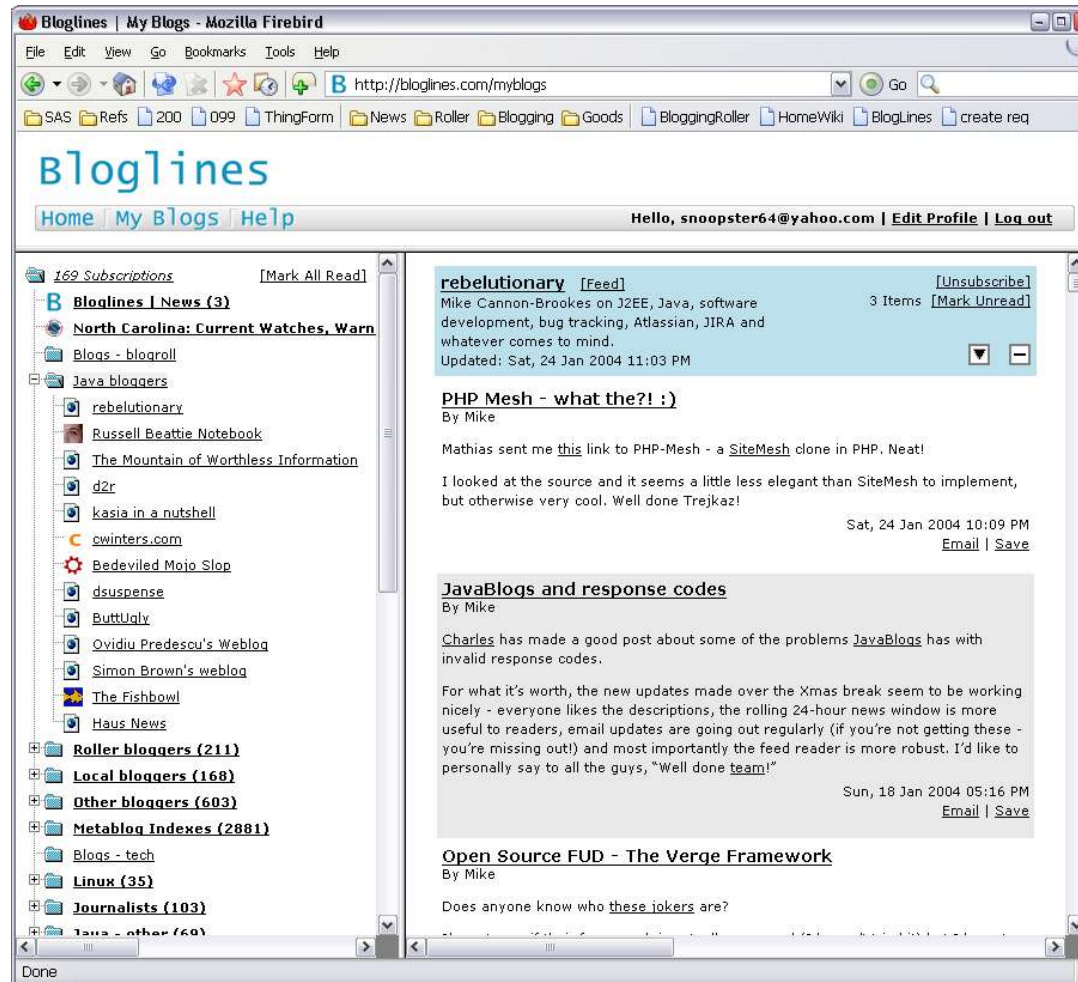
Bloglines | My Blogs - Mozilla Firebird

File Edit View Go Bookmarks Tools Help

http://bloglines.com/myblogs

Go

SAS Refs 200 099 ThingForm News Roller Blogging Goods BloggingRoller HomeWiki BlogLines create req

Bloglines

Home My Blogs Help

Hello, snoopster64@yahoo.com | Edit Profile | Log out

169 Subscriptions [Mark All Read]
Bloglines | News (3)
North Carolina: Current Watches, Warn
Blogs - blogroll
Java bloggers
rebelutionary
Russell Beattie Notebook
The Mountain of Worthless Information
d2r
kasia in a nutshell
cwinters.com
Bedeviled Mojo Slop
dsuspense
ButtUgly
Ovidiu Predescu's Weblog
Simon Brown's weblog
The Fishbowl
Haus News
Roller bloggers (211)
Local bloggers (168)
Other bloggers (603)
Metablog Indexes (2881)
Blogs - tech
Linux (35)
Journalists (103)
Java - other (69)

rebelutionary [Feed]
Mike Cannon-Brookes on J2EE, Java, software development, bug tracking, Atlassian, JIRA and whatever comes to mind.
Updated: Sat, 24 Jan 2004 11:03 PM
[Unsubscribe]
3 Items [Mark Unread]

PHP Mesh - what the?! :)
By Mike

Mathias sent me this link to PHP-Mesh - a SiteMesh clone in PHP. Neat!

I looked at the source and it seems a little less elegant than SiteMesh to implement, but otherwise very cool. Well done Trejkaz!

Sat, 24 Jan 2004 10:09 PM
Email | Save

JavaBlogs and response codes
By Mike

Charles has made a good post about some of the problems JavaBlogs has with invalid response codes.

For what it's worth, the new updates made over the Xmas break seem to be working nicely - everyone likes the descriptions, the rolling 24-hour news window is more useful to readers, email updates are going out regularly (if you're not getting these - you're missing out!) and most importantly the feed reader is more robust. I'd like to personally say to all the guys, "Well done team!"

Sun, 18 Jan 2004 05:16 PM
Email | Save

Open Source FUD - The Verge Framework
By Mike

Does anyone know who these jokers are?

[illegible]

Done